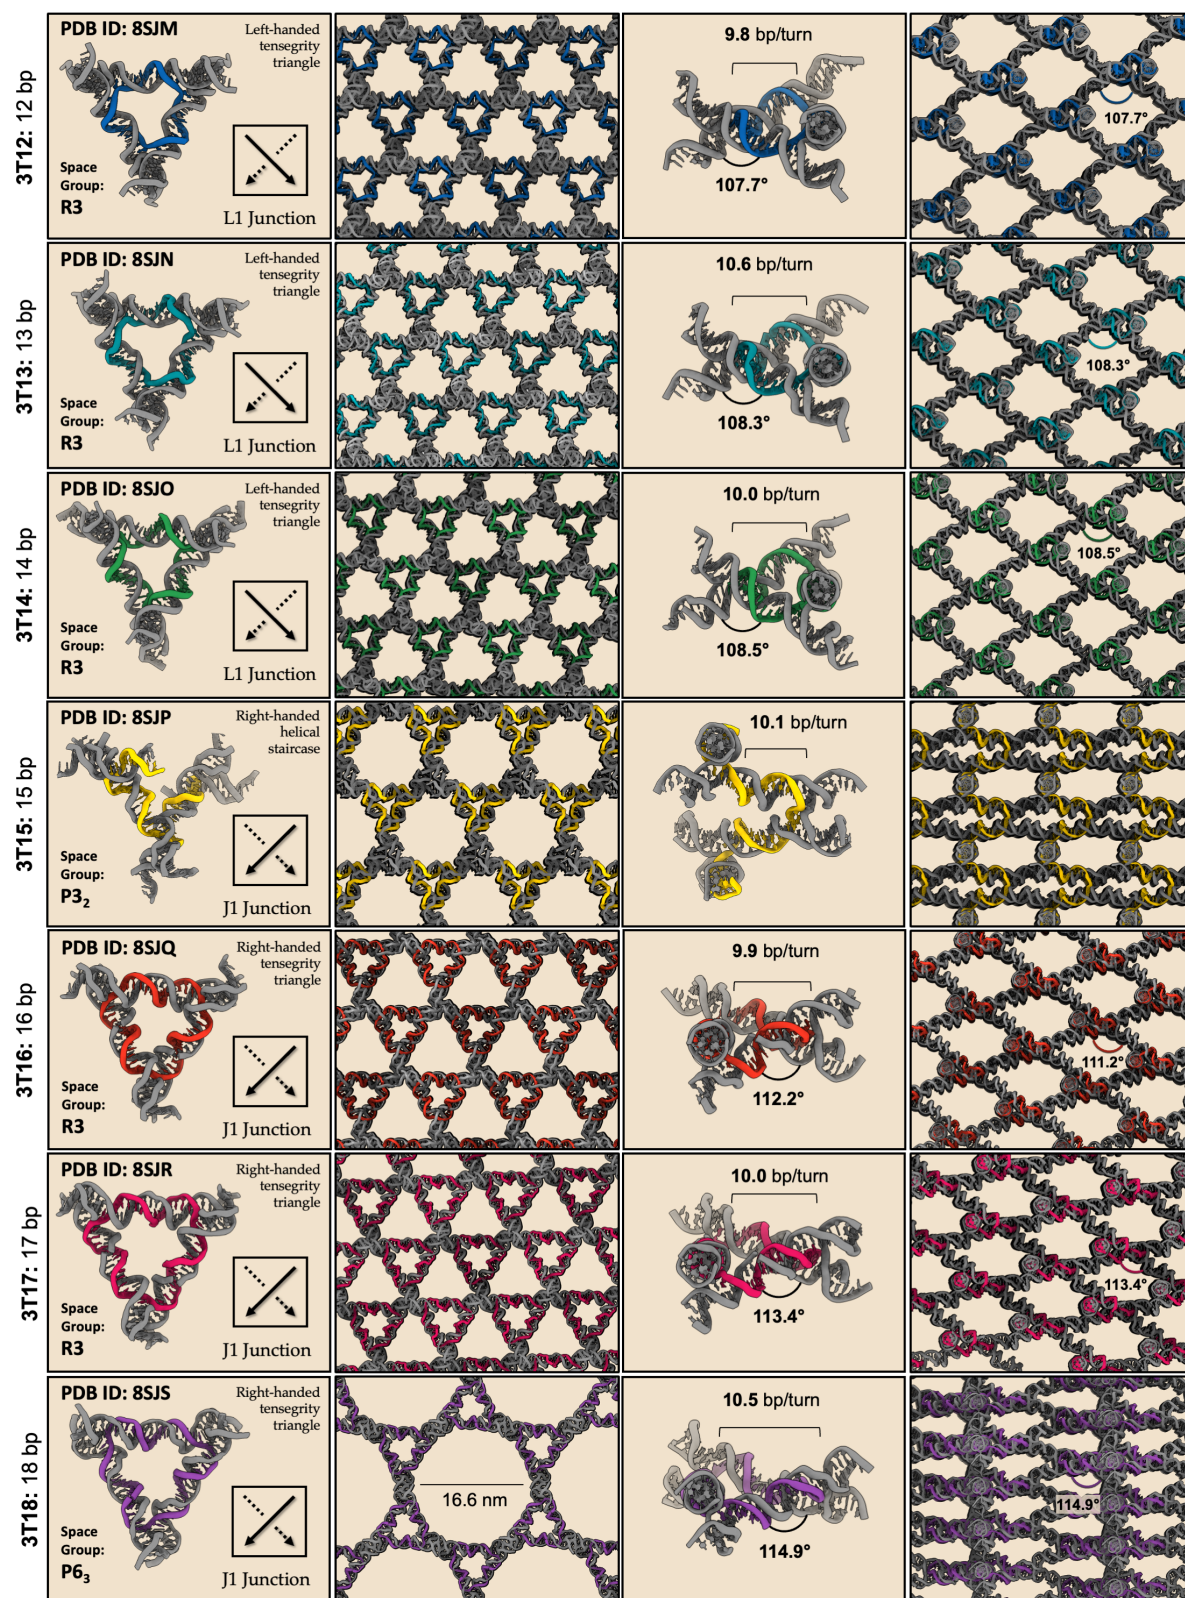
3T12: 12 bp

PDB ID: 8SJM

Left-handed tensegrity triangle

Space Group: R3

L1 Junction

9.8 bp/turn

107.7°

107.7°

3T13: 13 bp

PDB ID: 8SJN

Left-handed tensegrity triangle

Space Group: R3

L1 Junction

10.6 bp/turn

108.3°

108.3°

3T14: 14 bp

PDB ID: 8SJO

Left-handed tensegrity triangle

Space Group: R3

L1 Junction

10.0 bp/turn

108.5°

108.5°

3T15: 15 bp

PDB ID: 8SJP

Right-handed helical staircase

Space Group: $P3_2$

J1 Junction

10.1 bp/turn

3T16: 16 bp

PDB ID: 8SJQ

Right-handed tensegrity triangle

Space Group: R3

J1 Junction

9.9 bp/turn

112.2°

111.2°

3T17: 17 bp

PDB ID: 8SJR

Right-handed tensegrity triangle

Space Group: R3

J1 Junction

10.0 bp/turn

113.4°

113.4°

3T18: 18 bp

PDB ID: 8SJS

Right-handed tensegrity triangle

Space Group: $P6_3$

J1 Junction

16.6 nm

10.5 bp/turn

114.9°

114.9°